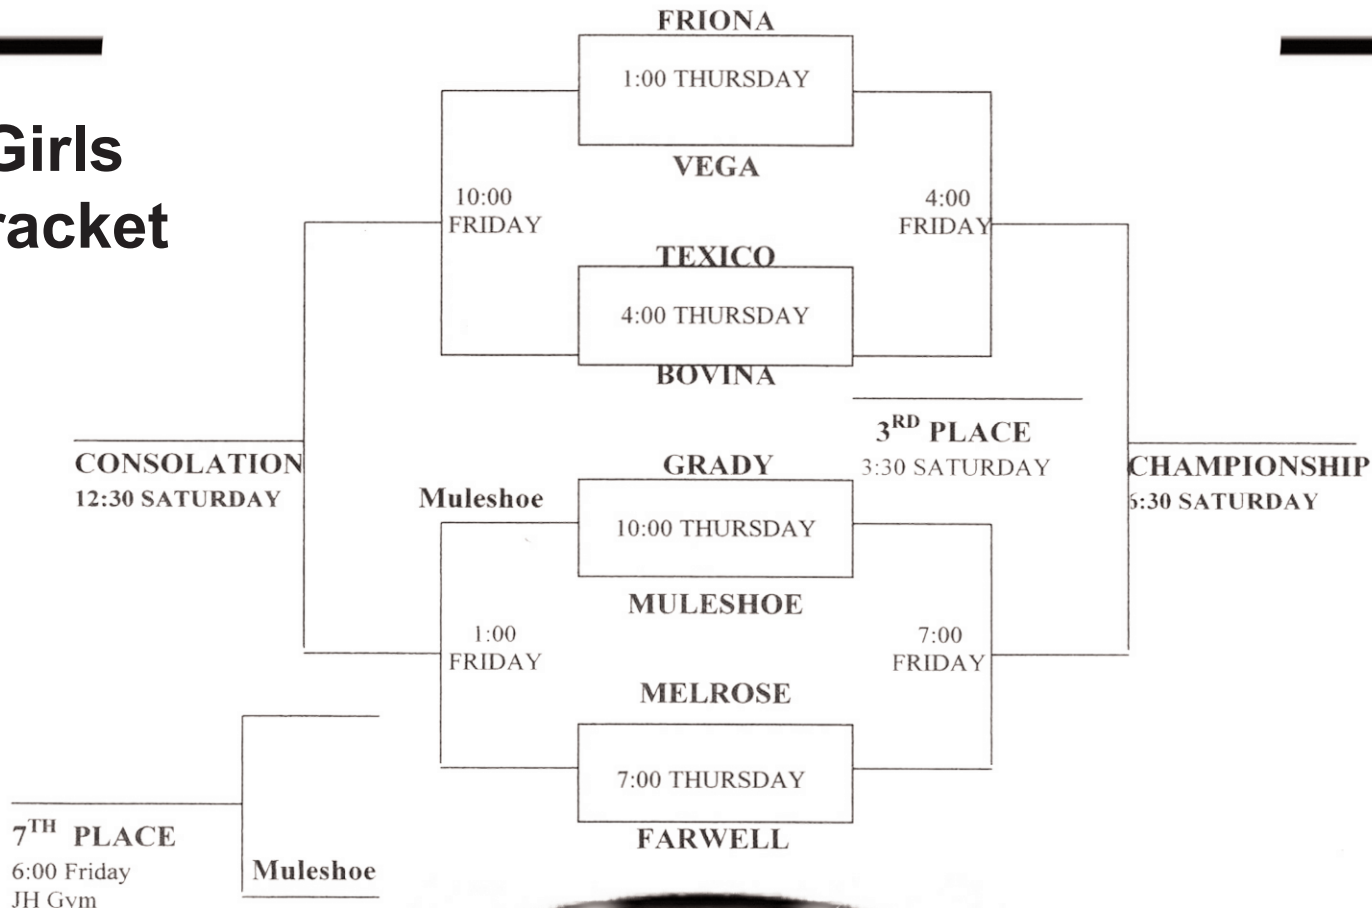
Girls
racket

FRIONA
1:00 THURSDAY
VEGA

10:00
FRIDAY

4:00
FRIDAY

TEXICO
4:00 THURSDAY
BOVINA

3$^{RD}$ PLACE
3:30 SATURDAY

CONSOLATION
12:30 SATURDAY

CHAMPIONSHIP
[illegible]:30 SATURDAY

Muleshoe

GRADY
10:00 THURSDAY
MULESHOE

1:00
FRIDAY

7:00
FRIDAY

MELROSE
7:00 THURSDAY
FARWELL

7$^{TH}$ PLACE
6:00 Friday
JH Gym

Muleshoe